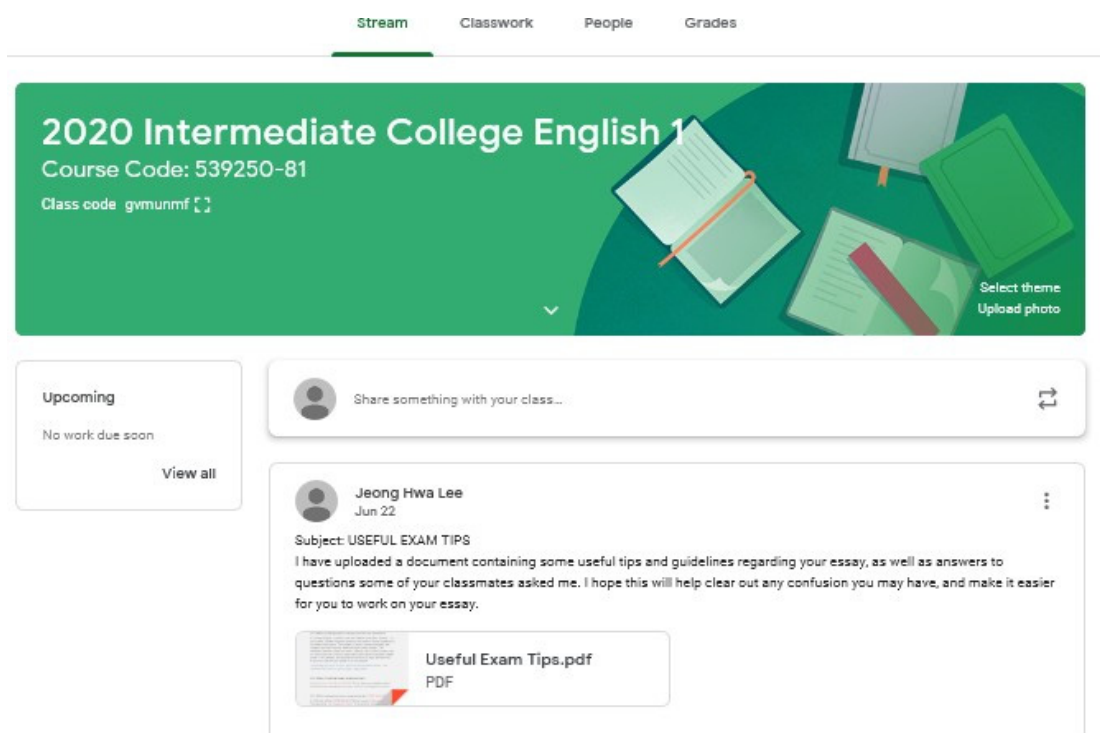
Stream Classwork People Grades

2020 Intermediate College English 1
Course Code: 539250-81
Class code gvmunmf

Select theme
Upload photo

Upcoming
No work due soon
View all

Share something with your class...

Jeong Hwa Lee
Jun 22

Subject: USEFUL EXAM TIPS
I have uploaded a document containing some useful tips and guidelines regarding your essay, as well as answers to questions some of your classmates asked me. I hope this will help clear out any confusion you may have, and make it easier for you to work on your essay.

Useful Exam Tips.pdf
PDF